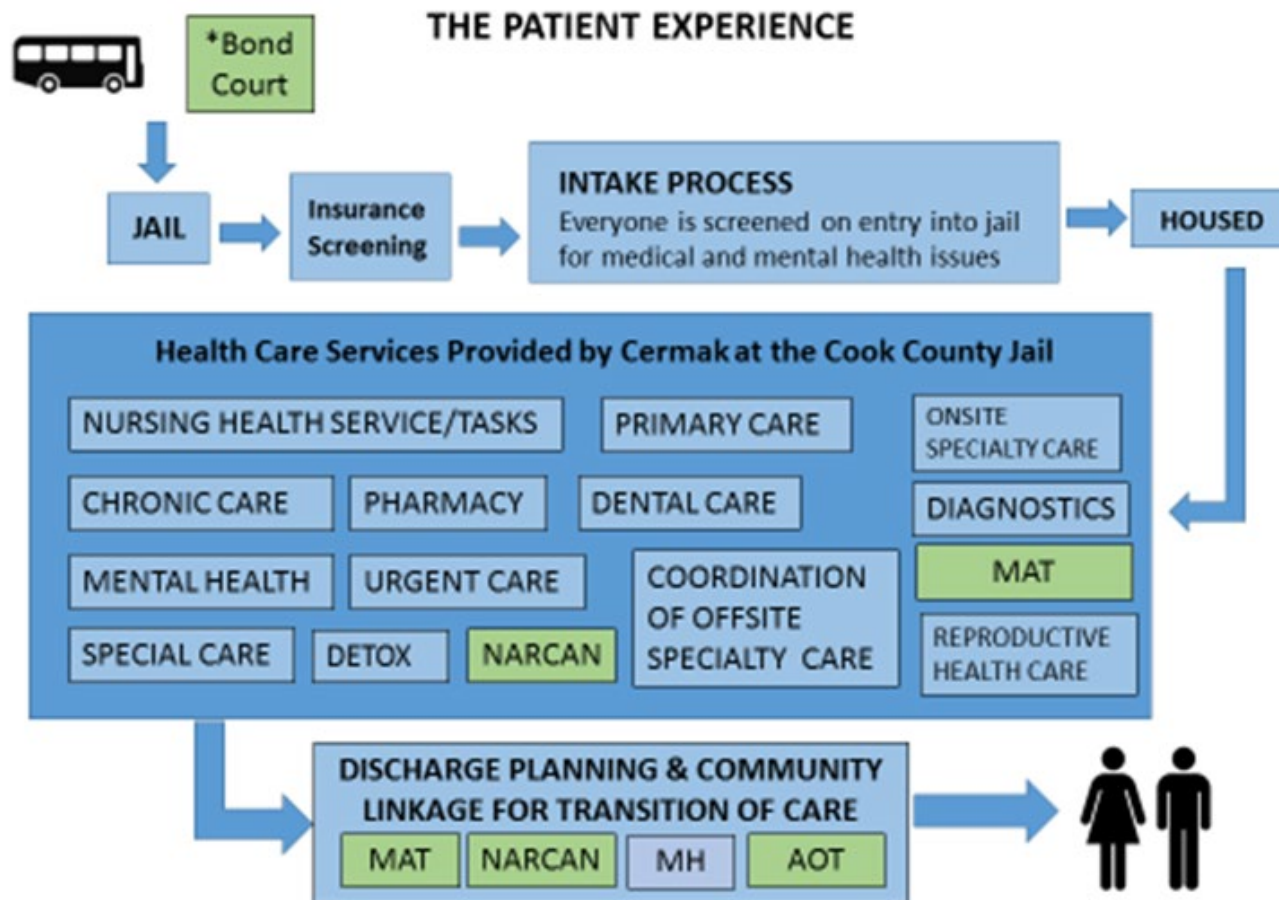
THE PATIENT EXPERIENCE

*Bond Court

JAIL

Insurance Screening

INTAKE PROCESS
Everyone is screened on entry into jail for medical and mental health issues

HOUSED

Health Care Services Provided by Cermak at the Cook County Jail

NURSING HEALTH SERVICE/TASKS

PRIMARY CARE

ONSITE SPECIALTY CARE

CHRONIC CARE

PHARMACY

DENTAL CARE

DIAGNOSTICS

MAT

MENTAL HEALTH

URGENT CARE

COORDINATION OF OFFSITE SPECIALTY CARE

SPECIAL CARE

DETOX

NARCAN

REPRODUCTIVE HEALTH CARE

DISCHARGE PLANNING & COMMUNITY LINKAGE FOR TRANSITION OF CARE

MAT

NARCAN

MH

AOT